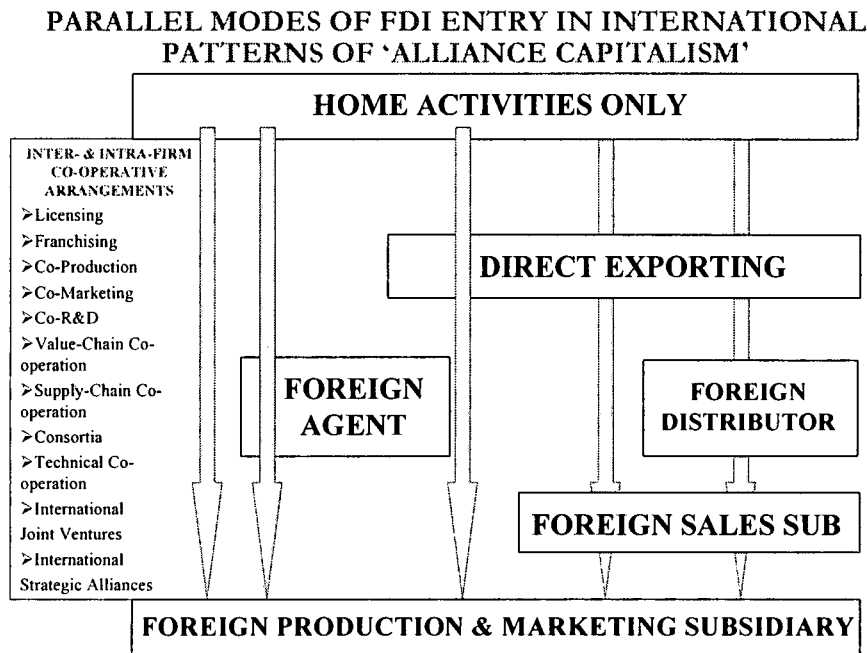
PARALLEL MODES OF FDI ENTRY IN INTERNATIONAL PATTERNS OF 'ALLIANCE CAPITALISM'

HOME ACTIVITIES ONLY

INTER- & INTRA-FIRM CO-OPERATIVE ARRANGEMENTS
➢Licensing
➢Franchising
➢Co-Production
➢Co-Marketing
➢Co-R&D
➢Value-Chain Co-operation
➢Supply-Chain Co-operation
➢Consortia
➢Technical Co-operation
➢International Joint Ventures
➢International Strategic Alliances

DIRECT EXPORTING

FOREIGN AGENT

FOREIGN DISTRIBUTOR

FOREIGN SALES SUB

FOREIGN PRODUCTION & MARKETING SUBSIDIARY